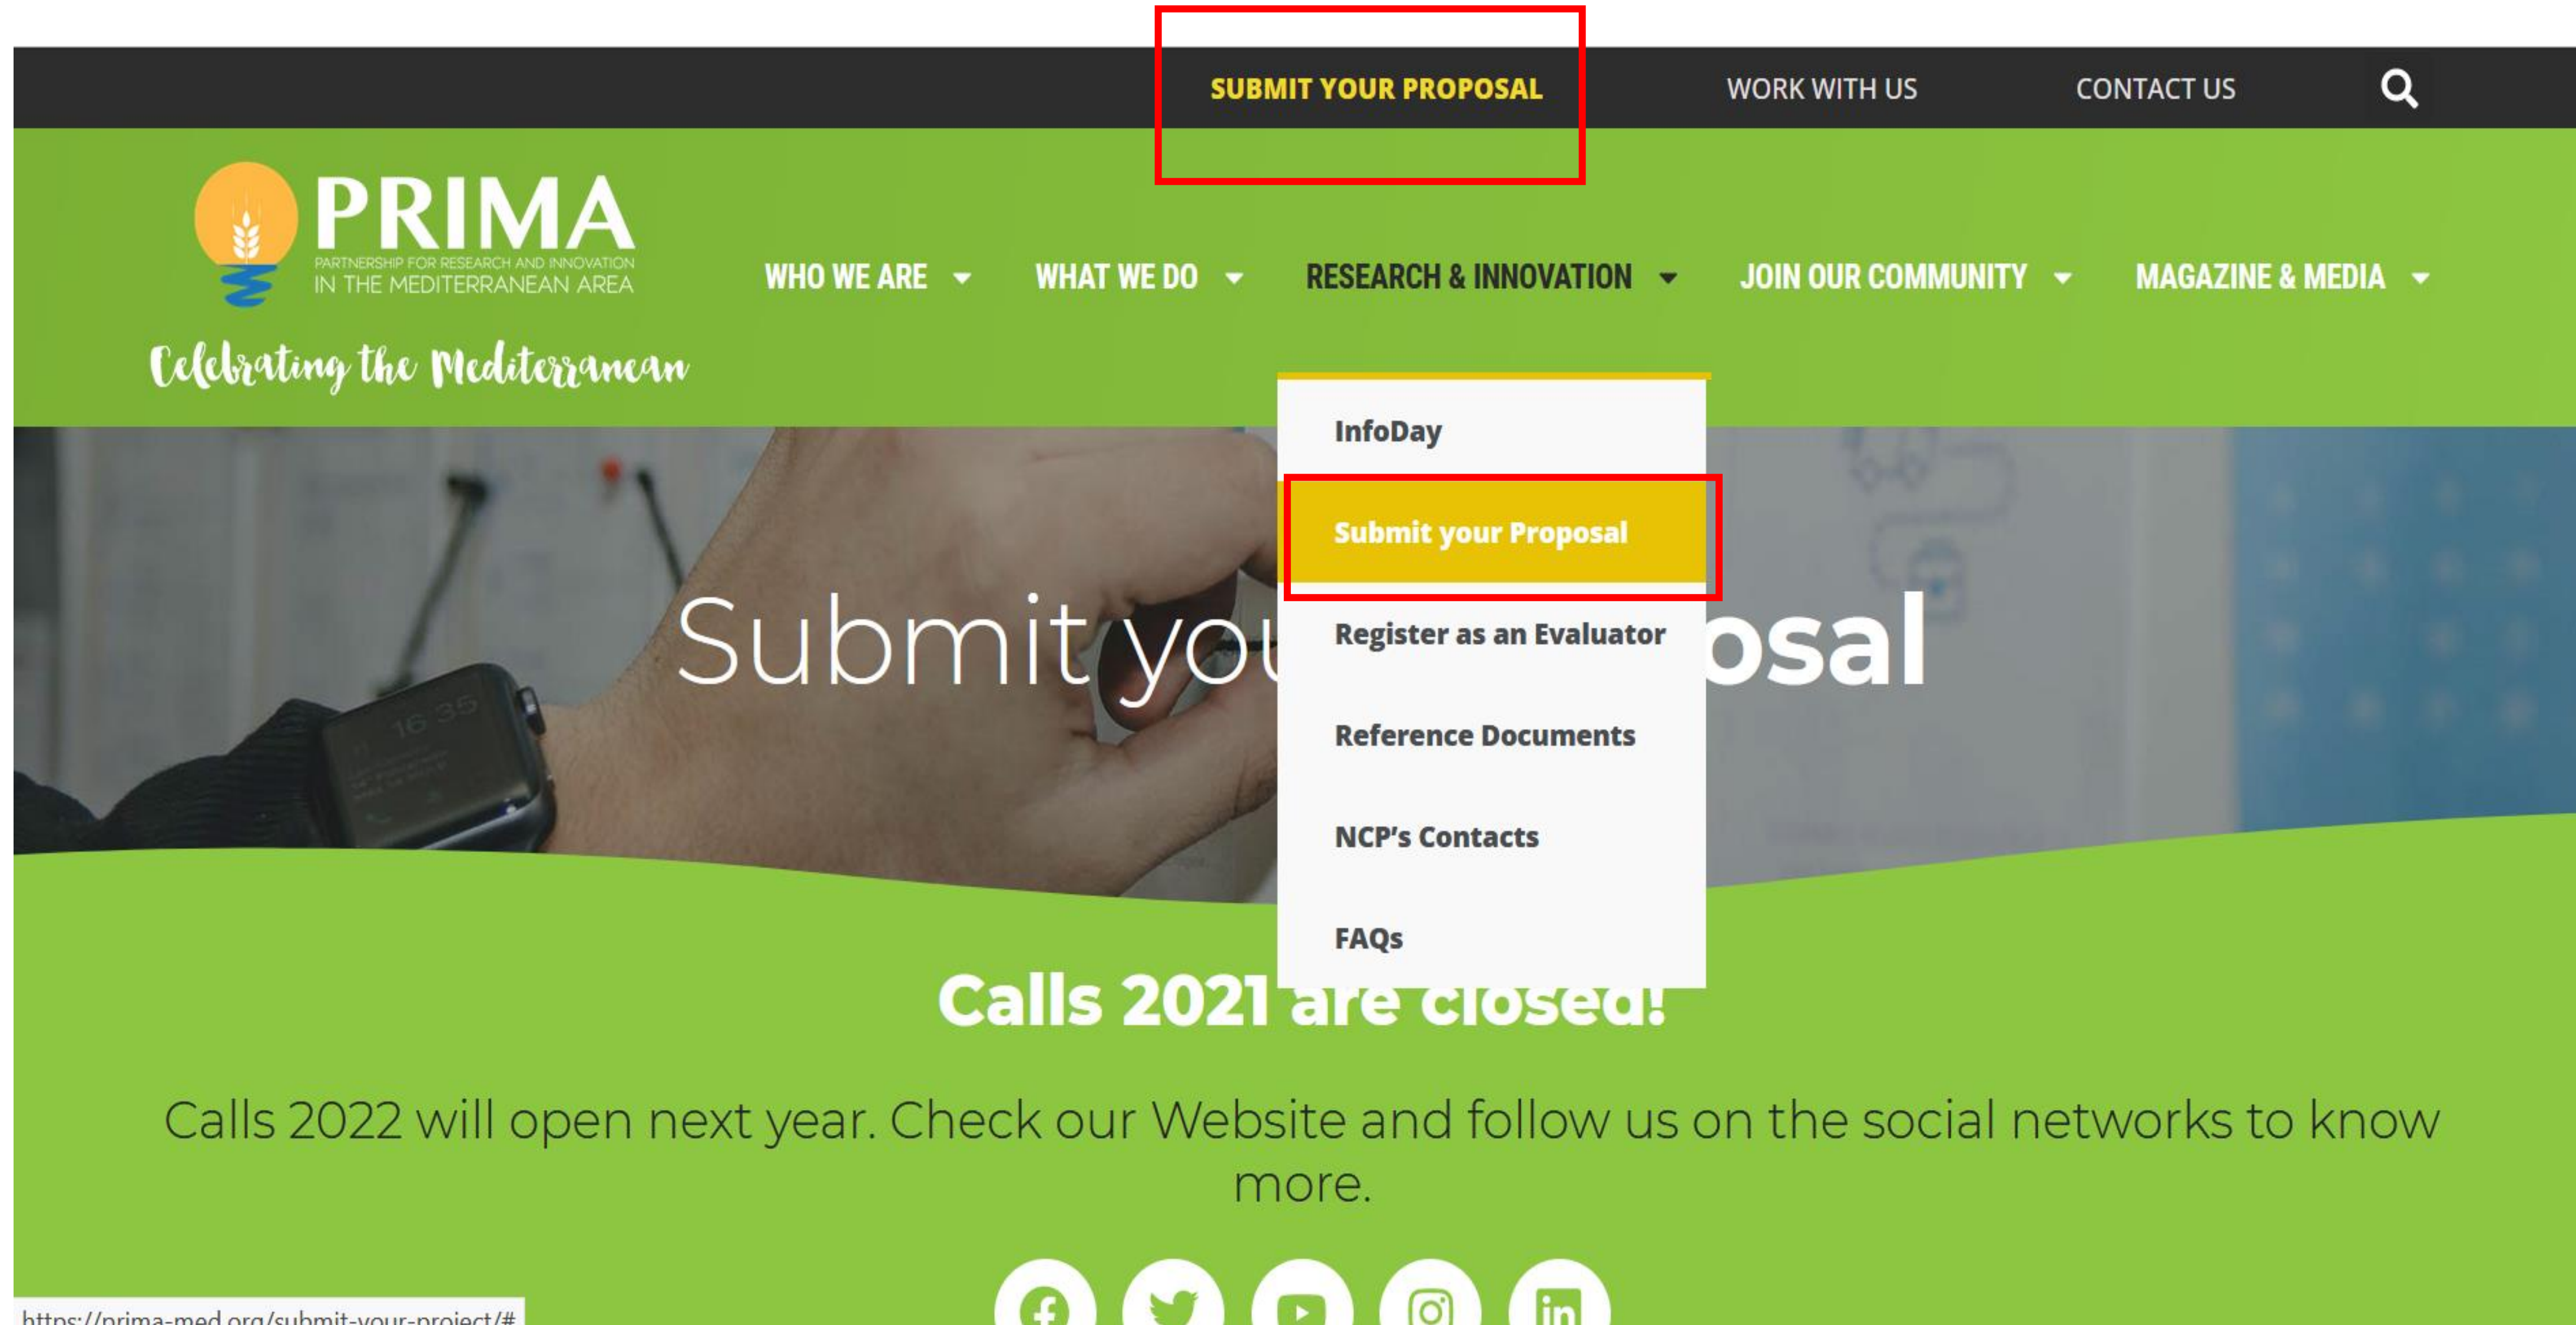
SUBMIT YOUR PROPOSAL
WORK WITH US
CONTACT US

PRIMA
PARTNERSHIP FOR RESEARCH AND INNOVATION IN THE MEDITERRANEAN AREA
Celebrating the Mediterranean

WHO WE ARE
WHAT WE DO
RESEARCH & INNOVATION
JOIN OUR COMMUNITY
MAGAZINE & MEDIA

InfoDay
Submit your Proposal
Register as an Evaluator
Reference Documents
NCP's Contacts
FAQs

Submit you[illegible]osal

Calls 2021 are closed!

Calls 2022 will open next year. Check our Website and follow us on the social networks to know more.

https://prima-med.org/submit-your-project/#